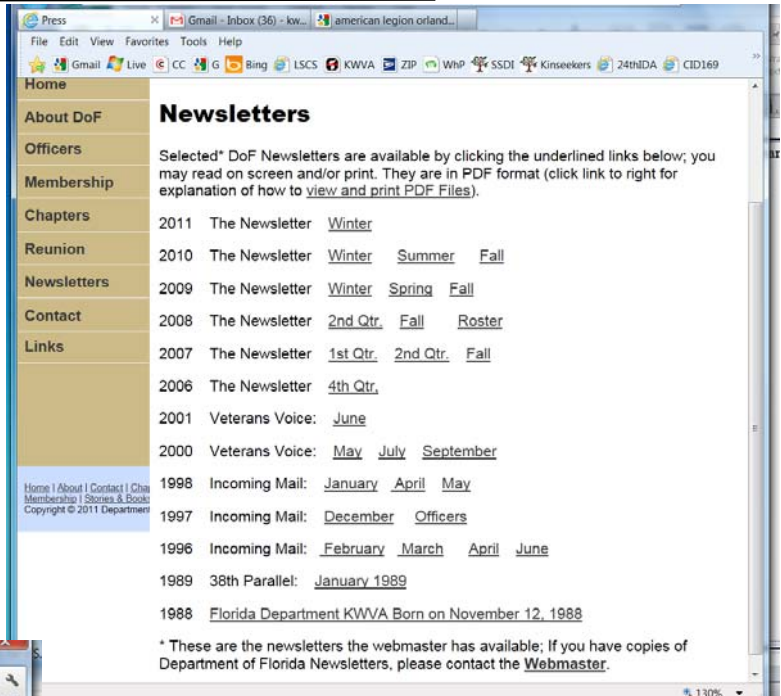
Press | Gmail - Inbox (36) - kw... | american legion orland...

File Edit View Favorites Tools Help

Gmail Live CC G Bing LSCS KWVA ZIP WhP SSDI Kinseekers 24thIDA CID169

Home
About DoF
Officers
Membership
Chapters
Reunion
Newsletters
Contact
Links

Home | About | Contact | Cha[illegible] Membership | Stories & Book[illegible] Copyright © 2011 Department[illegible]

Newsletters

Selected* DoF Newsletters are available by clicking the underlined links below; you may read on screen and/or print. They are in PDF format (click link to right for explanation of how to view and print PDF Files).

2011 The Newsletter Winter

2010 The Newsletter Winter Summer Fall

2009 The Newsletter Winter Spring Fall

2008 The Newsletter 2nd Qtr. Fall Roster

2007 The Newsletter 1st Qtr. 2nd Qtr. Fall

2006 The Newsletter 4th Qtr.

2001 Veterans Voice: June

2000 Veterans Voice: May July September

1998 Incoming Mail: January April May

1997 Incoming Mail: December Officers

1996 Incoming Mail: February March April June

1989 38th Parallel: January 1989

1988 Florida Department KWVA Born on November 12, 1988

* These are the newsletters the webmaster has available; If you have copies of Department of Florida Newsletters, please contact the Webmaster.

130%